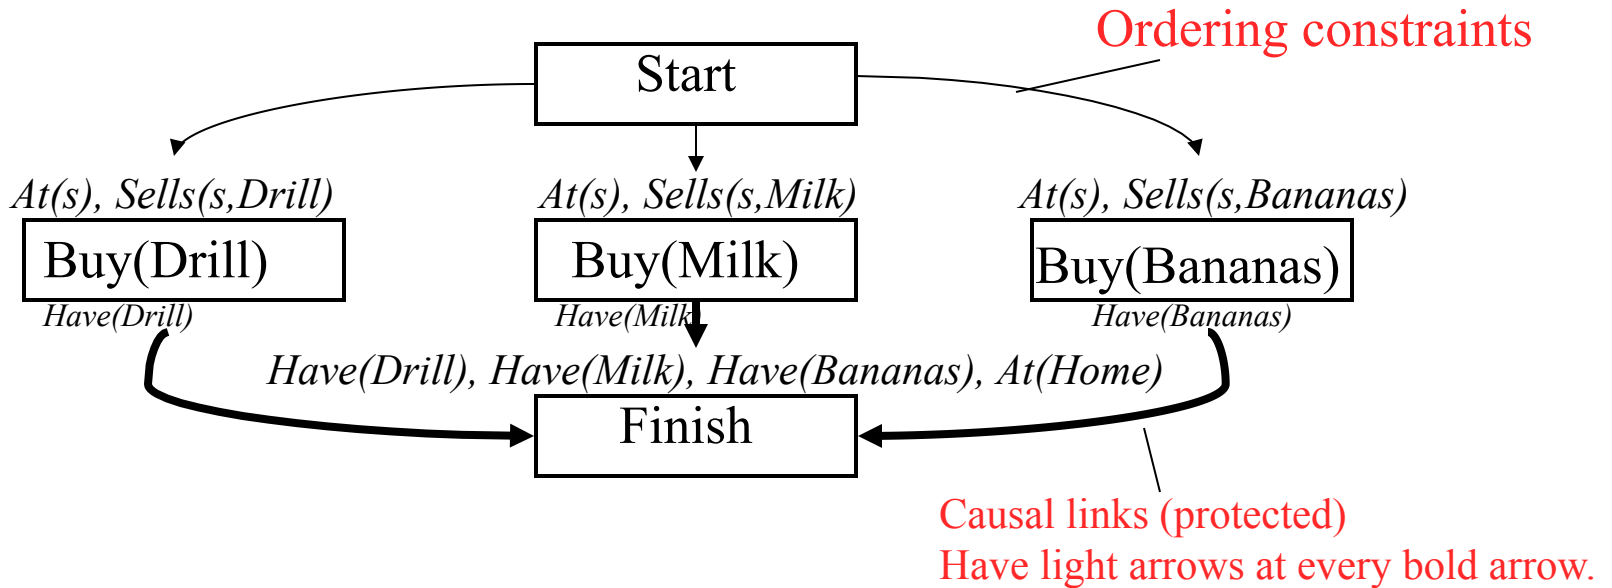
Ordering constraints

Start

At(s), Sells(s,Drill)

At(s), Sells(s,Milk)

At(s), Sells(s,Bananas)

Buy(Drill)

Buy(Milk)

Buy(Bananas)

Have(Drill)

Have(Milk)

Have(Bananas)

Have(Drill), Have(Milk), Have(Bananas), At(Home)

Finish

Causal links (protected)
Have light arrows at every bold arrow.